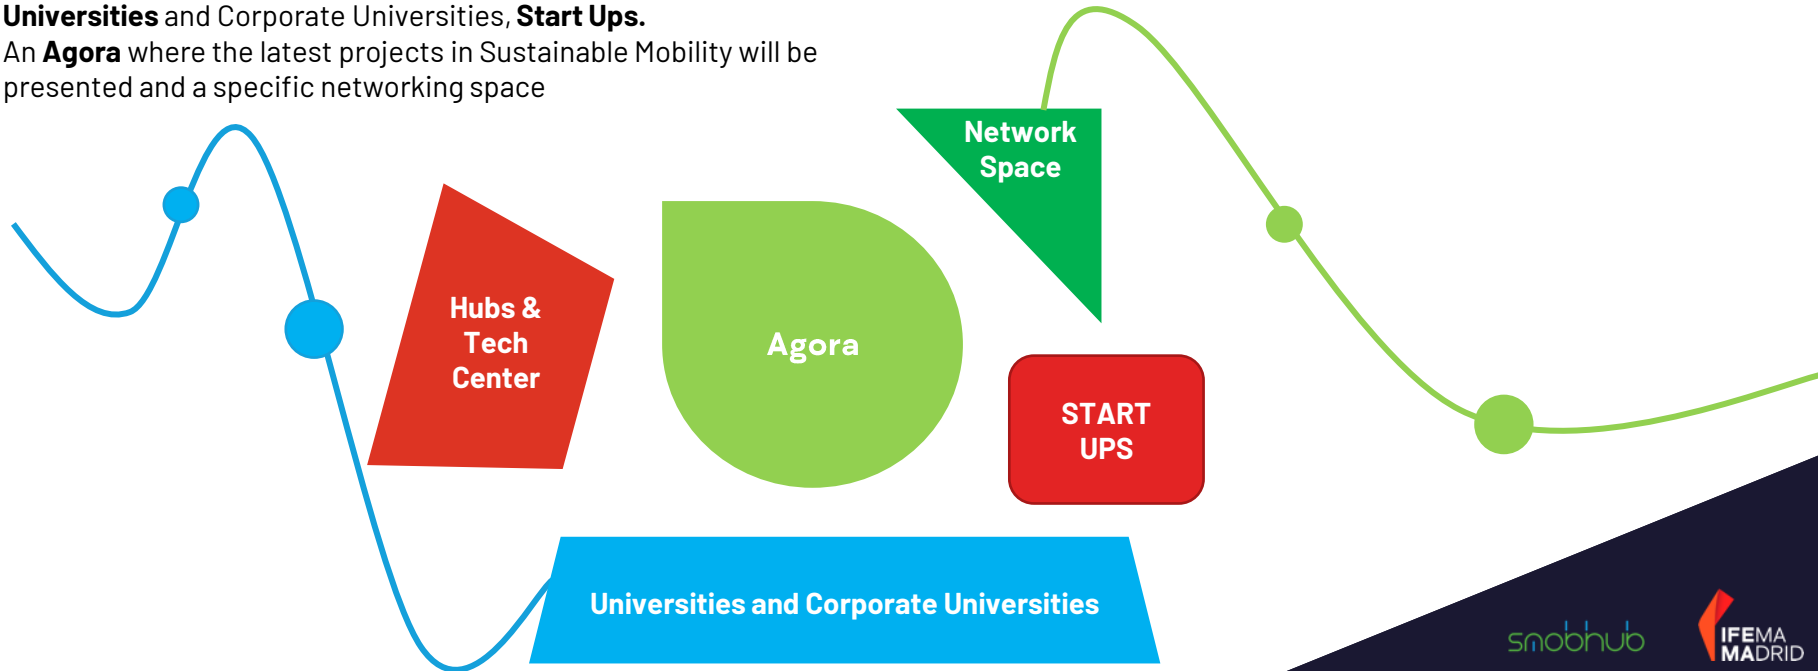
**Universities** and Corporate Universities, **Start Ups.**
An **Agora** where the latest projects in Sustainable Mobility will be presented and a specific networking space

Network Space

Hubs & Tech Center

Agora

START UPS

Universities and Corporate Universities

smobhub

IFEMA MADRID